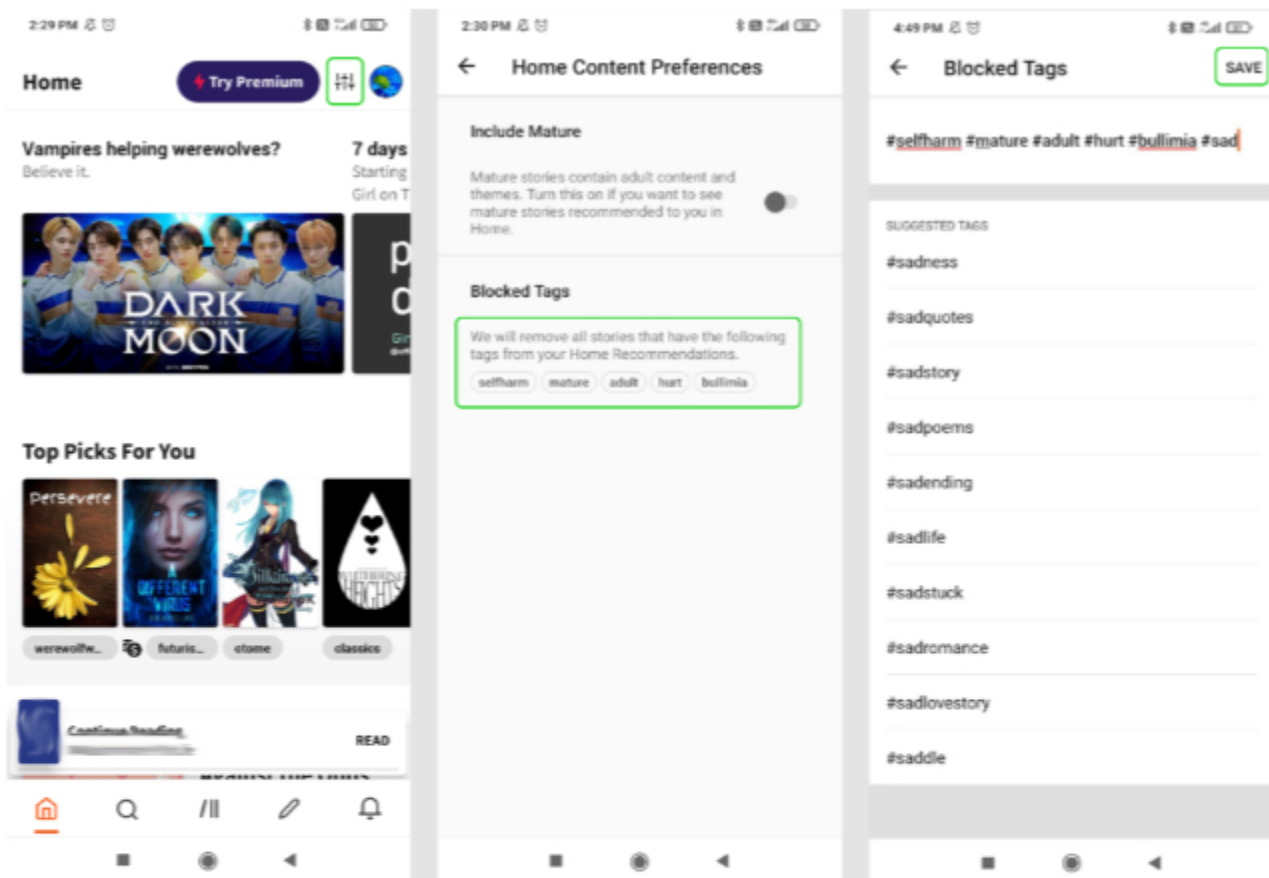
2:29 PM

Home

Try Premium

Vampires helping werewolves?
Believe it.

7 days
Starting
Girl on T

DARK MOON

Top Picks For You

Persevere

A DIFFERENT VIRUS

werewolfw...
futuris...
otome
classics

Continue Reading

READ

2:30 PM

Home Content Preferences

Include Mature

Mature stories contain adult content and themes. Turn this on if you want to see mature stories recommended to you in Home.

Blocked Tags

We will remove all stories that have the following tags from your Home Recommendations.

selfharm
mature
adult
hurt
bullimia

4:49 PM

Blocked Tags

SAVE

#selfharm #mature #adult #hurt #bullimia #sad

SUGGESTED TAGS

#sadness

#sadquotes

#sadstory

#sadpoems

#sadending

#sadlife

#sadstuck

#sadromance

#sadlovestory

#saddle